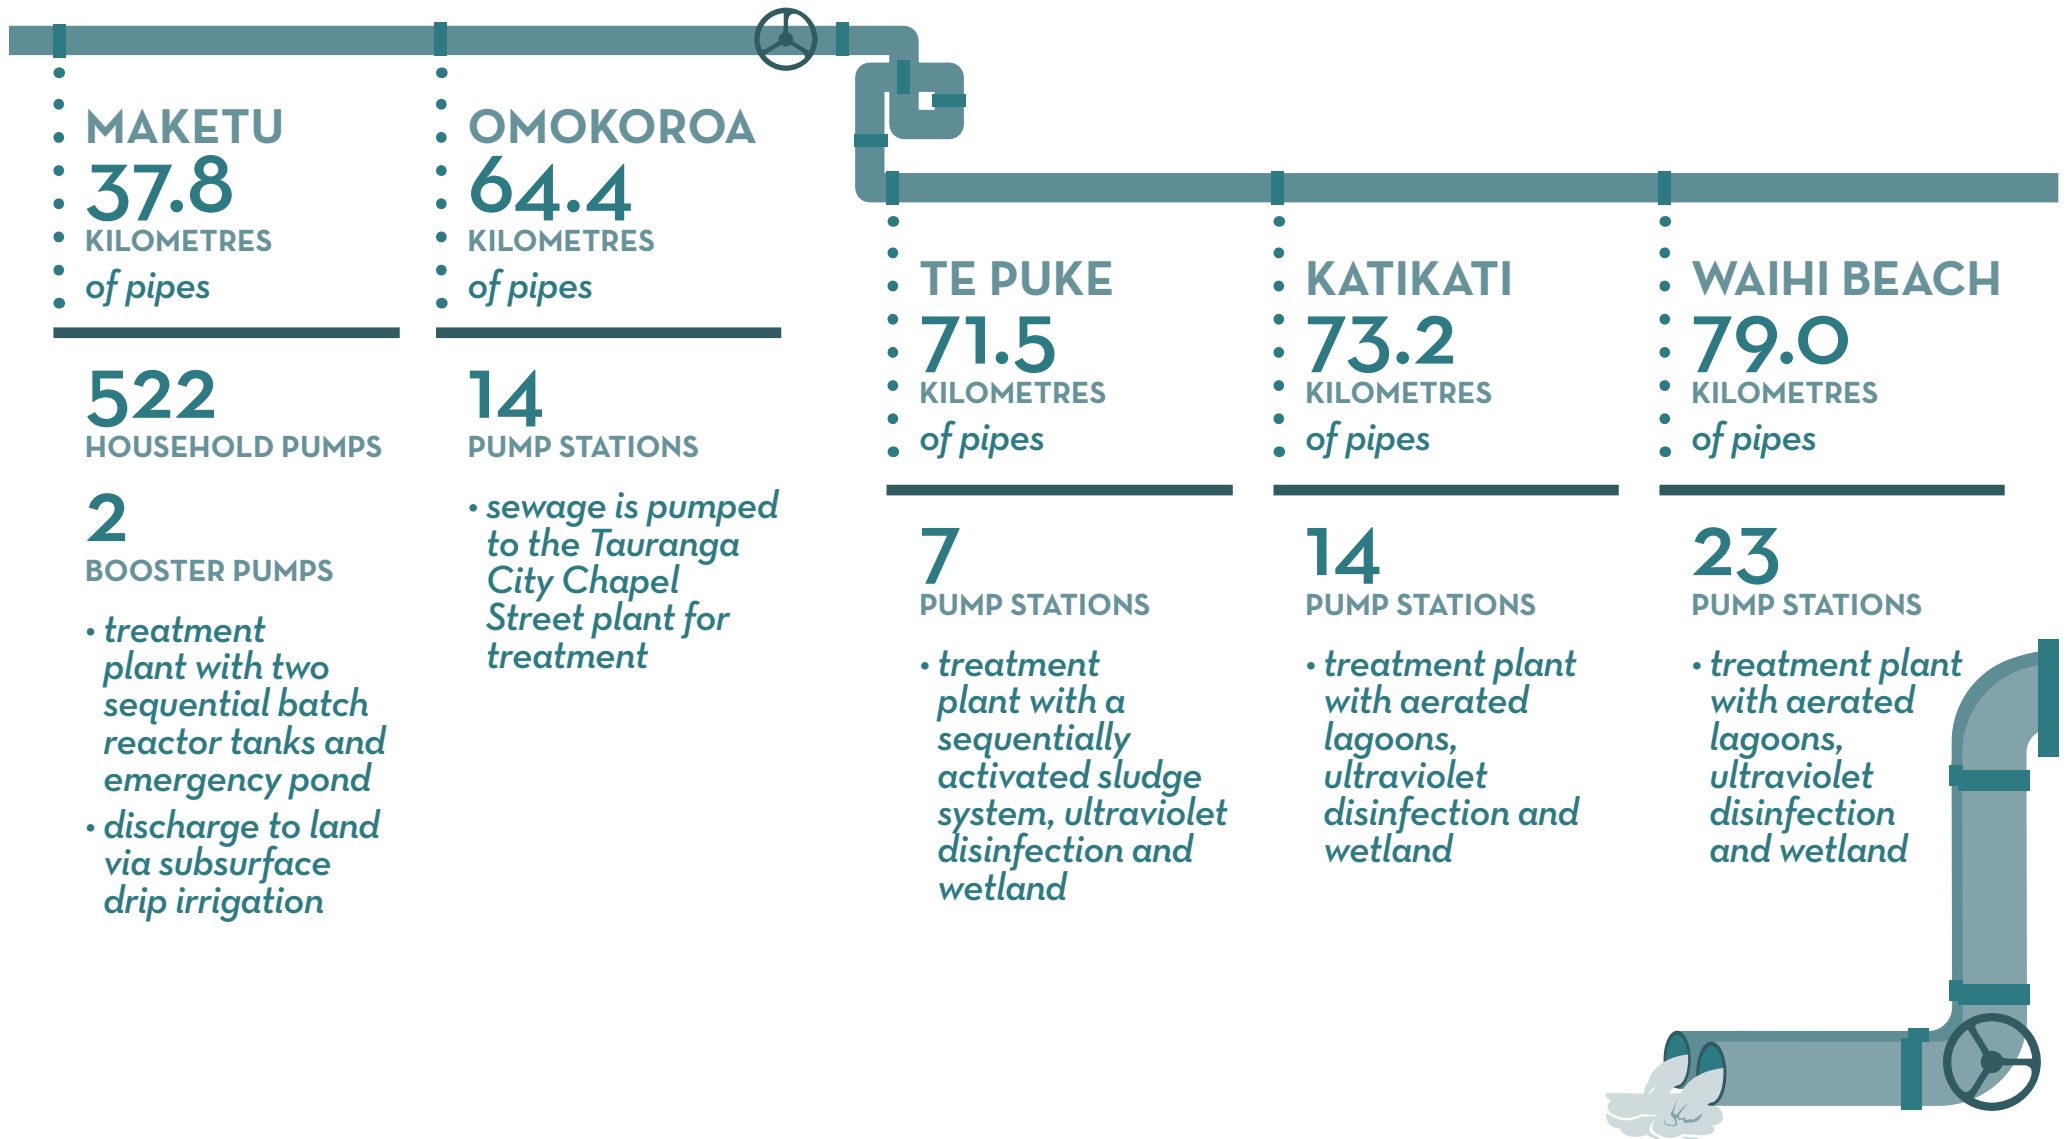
MAKETU
37.8
KILOMETRES
of pipes

522
HOUSEHOLD PUMPS

2
BOOSTER PUMPS

• treatment plant with two sequential batch reactor tanks and emergency pond
• discharge to land via subsurface drip irrigation

OMOKOROA
64.4
KILOMETRES
of pipes

14
PUMP STATIONS

• sewage is pumped to the Tauranga City Chapel Street plant for treatment

TE PUKE
71.5
KILOMETRES
of pipes

7
PUMP STATIONS

• treatment plant with a sequentially activated sludge system, ultraviolet disinfection and wetland

KATIKATI
73.2
KILOMETRES
of pipes

14
PUMP STATIONS

• treatment plant with aerated lagoons, ultraviolet disinfection and wetland

WAIHI BEACH
79.0
KILOMETRES
of pipes

23
PUMP STATIONS

• treatment plant with aerated lagoons, ultraviolet disinfection and wetland